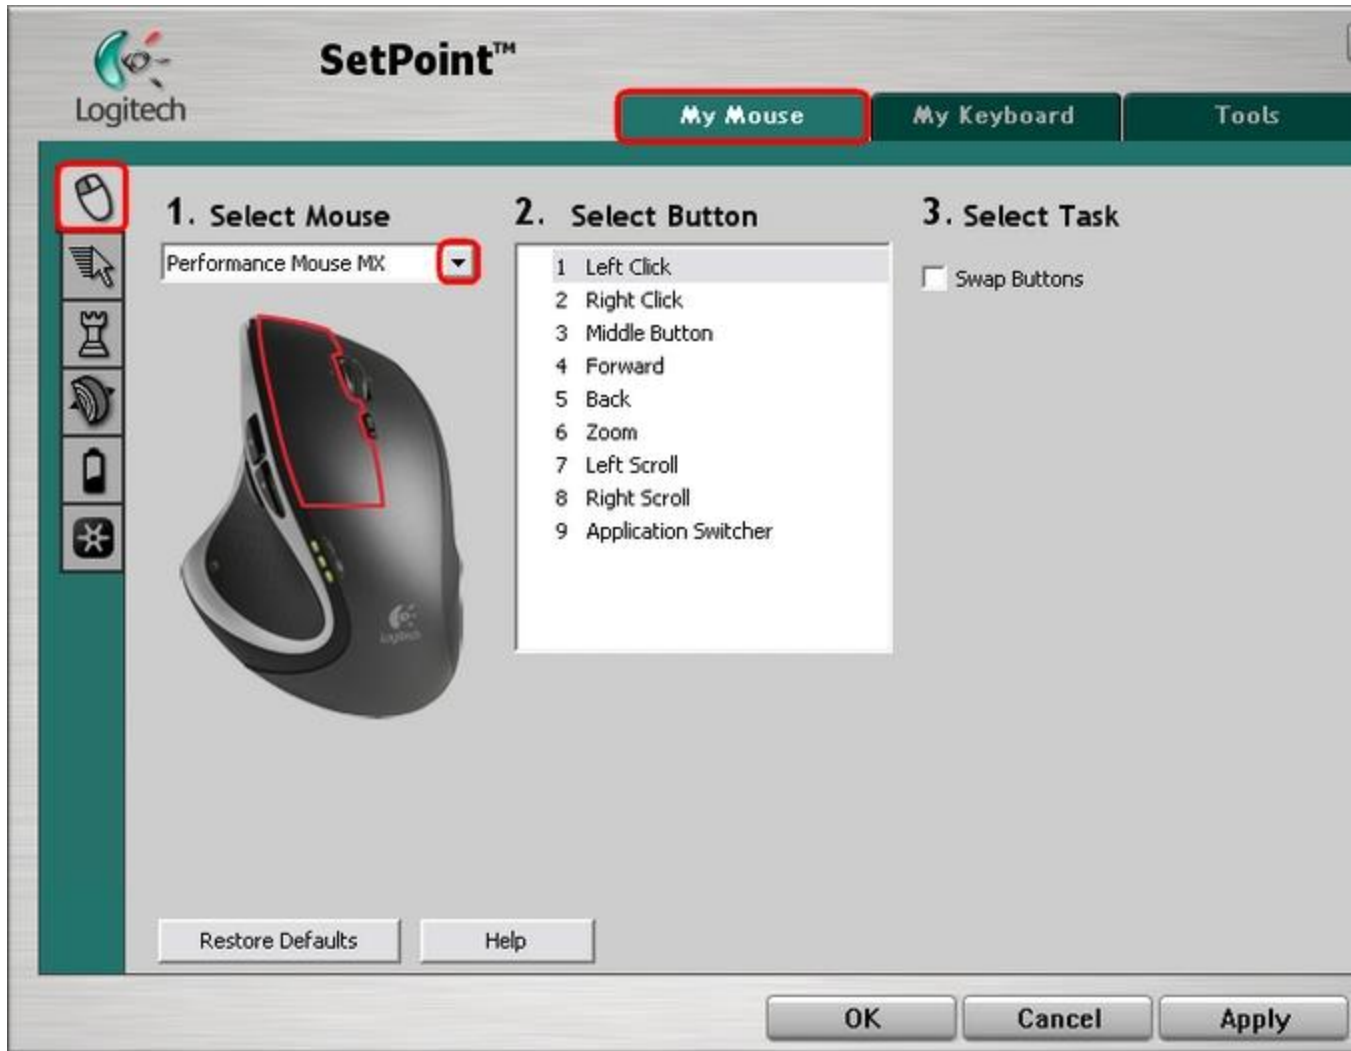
Logitech

SetPoint™

My Mouse
My Keyboard
Tools

1. Select Mouse

Performance Mouse MX

2. Select Button

1 Left Click
2 Right Click
3 Middle Button
4 Forward
5 Back
6 Zoom
7 Left Scroll
8 Right Scroll
9 Application Switcher

3. Select Task

Swap Buttons

Restore Defaults
Help

OK
Cancel
Apply